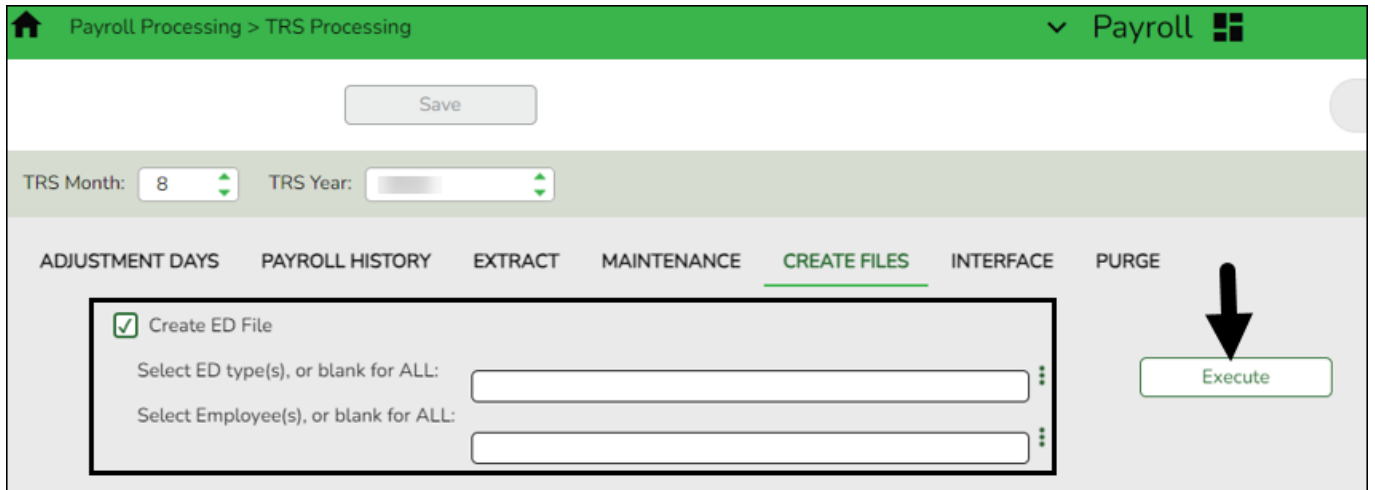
Payroll Processing > TRS Processing

Payroll

Save

TRS Month: 8 TRS Year:

ADJUSTMENT DAYS PAYROLL HISTORY EXTRACT MAINTENANCE CREATE FILES INTERFACE PURGE

Create ED File

Select ED type(s), or blank for ALL:

Select Employee(s), or blank for ALL:

Execute